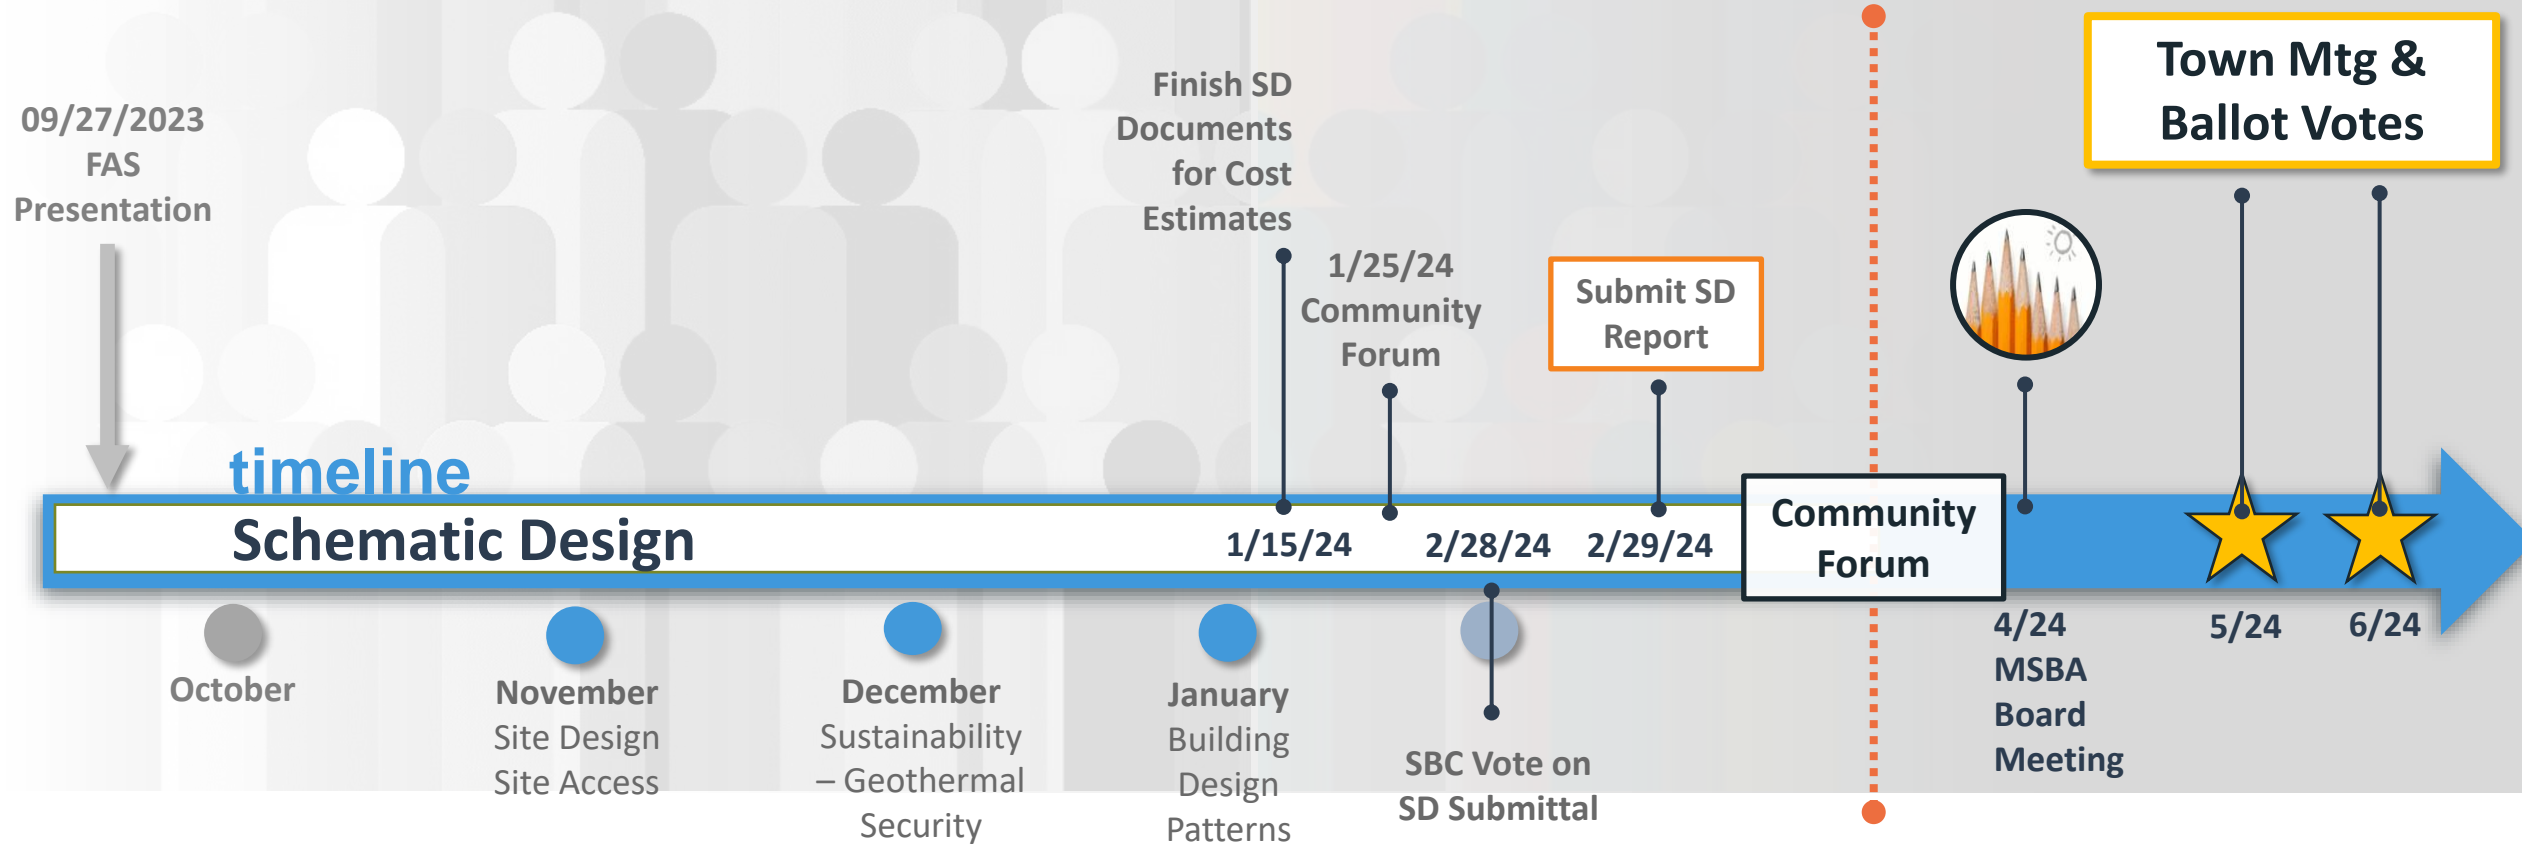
09/27/2023
FAS
Presentation

Finish SD
Documents
for Cost
Estimates

1/25/24
Community
Forum

Submit SD
Report

Town Mtg &
Ballot Votes

timeline

Schematic Design

1/15/24

2/28/24

2/29/24

Community
Forum

4/24
MSBA
Board
Meeting

5/24

6/24

October

November
Site Design
Site Access

December
Sustainability
– Geothermal
Security

January
Building
Design
Patterns

SBC Vote on
SD Submittal